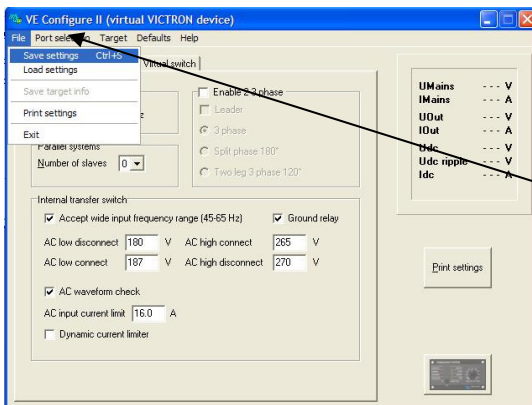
VE Configure II (virtual VICTRON device)

File Port sele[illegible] Target Defaults Help

Save settings Ctrl+S
Load settings
Save target info
Print settings
Exit

Virtual switch

Enable 2-3 phase
Leader
3 phase
Split phase 180°
Two leg 3 phase 120°

Parallel systems
Number of slaves 0

Internal transfer switch
Accept wide input frequency range (45-65 Hz)
Ground relay
AC low disconnect 180 V
AC high connect 265 V
AC low connect 187 V
AC high disconnect 270 V
AC waveform check
AC input current limit 16.0 A
Dynamic current limiter

UMains --- V
IMains --- A
UOut --- V
IOut --- A
Udc --- V
Udc ripple --- V
Idc --- A

Print settings